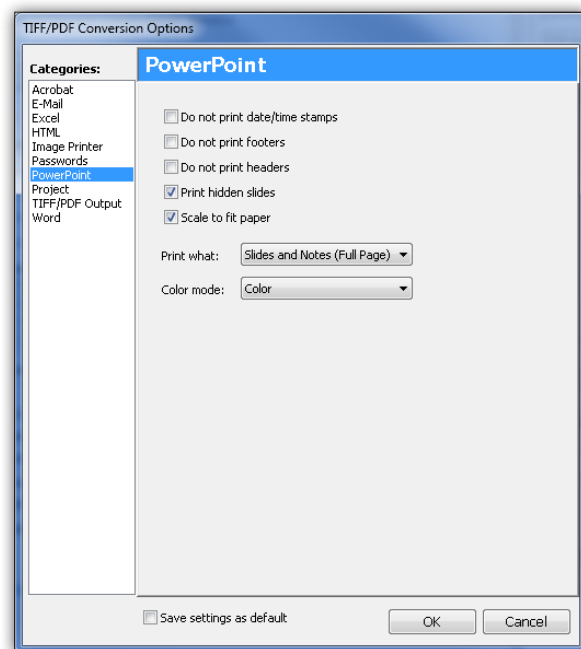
TIFF/PDF Conversion Options

Categories:
Acrobat
E-Mail
Excel
HTML
Image Printer
Passwords
PowerPoint
Project
TIFF/PDF Output
Word

PowerPoint

Do not print date/time stamps
Do not print footers
Do not print headers
Print hidden slides
Scale to fit paper

Print what: Slides and Notes (Full Page)
Color mode: Color

Save settings as default
OK
Cancel